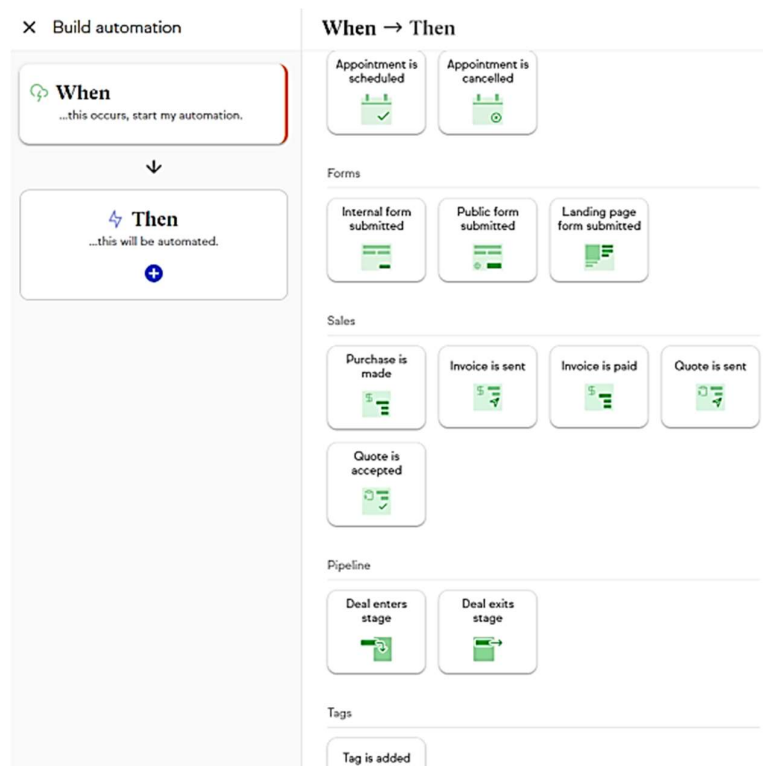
× Build automation

When
...this occurs, start my automation.

Then
...this will be automated.

When → Then

Appointment is scheduled

Appointment is cancelled

Forms

Internal form submitted

Public form submitted

Landing page form submitted

Sales

Purchase is made

Invoice is sent

Invoice is paid

Quote is sent

Quote is accepted

Pipeline

Deal enters stage

Deal exits stage

Tags

Tag is added